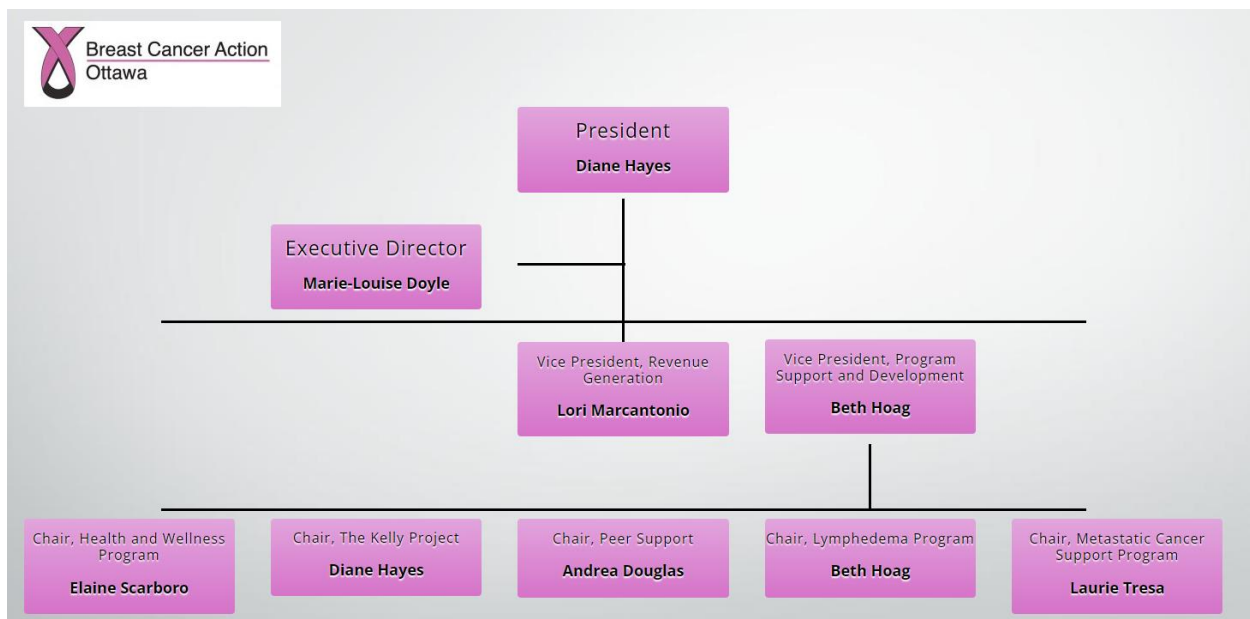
Breast Cancer Action Ottawa

President
Diane Hayes

Executive Director
Marie-Louise Doyle

Vice President, Revenue Generation
Lori Marcantonio

Vice President, Program Support and Development
Beth Hoag

Chair, Health and Wellness Program
Elaine Scarboro

Chair, The Kelly Project
Diane Hayes

Chair, Peer Support
Andrea Douglas

Chair, Lymphedema Program
Beth Hoag

Chair, Metastatic Cancer Support Program
Laurie Tresa